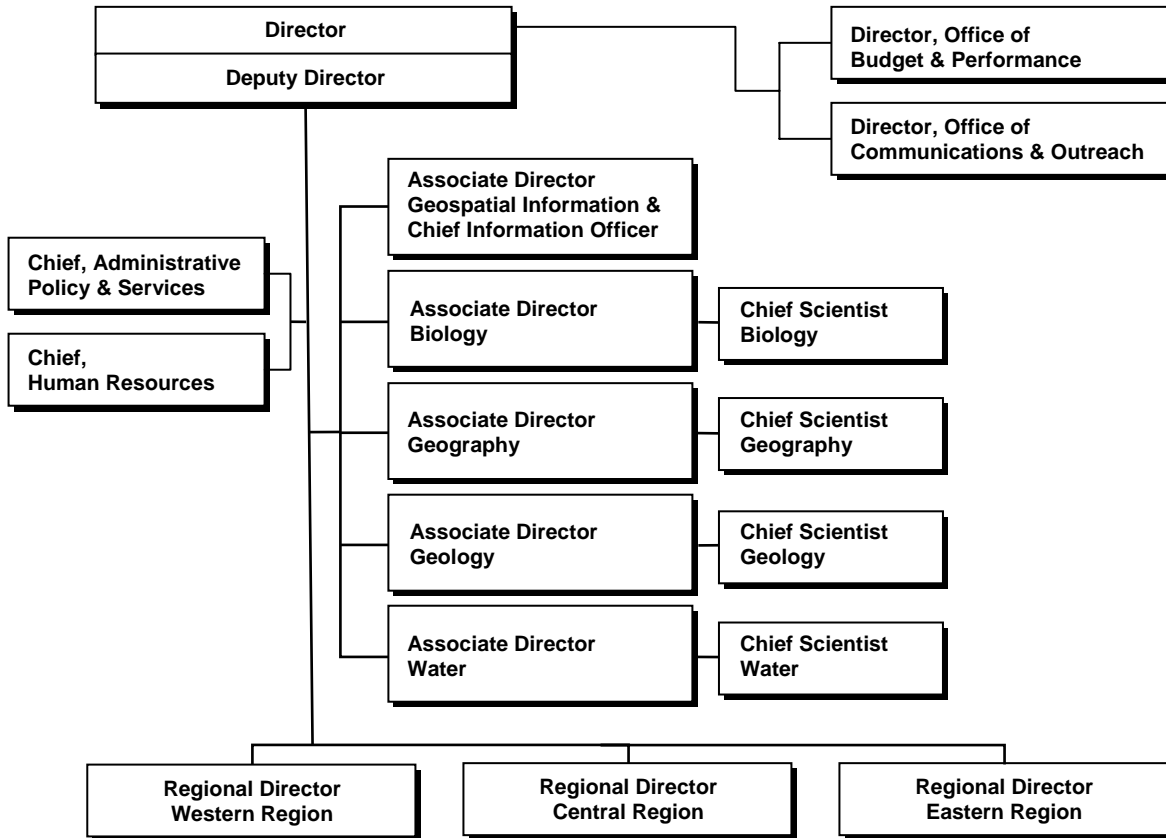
Director

Deputy Director

Director, Office of Budget & Performance

Director, Office of Communications & Outreach

Associate Director Geospatial Information & Chief Information Officer

Chief, Administrative Policy & Services

Chief, Human Resources

Associate Director Biology

Chief Scientist Biology

Associate Director Geography

Chief Scientist Geography

Associate Director Geology

Chief Scientist Geology

Associate Director Water

Chief Scientist Water

Regional Director Western Region

Regional Director Central Region

Regional Director Eastern Region